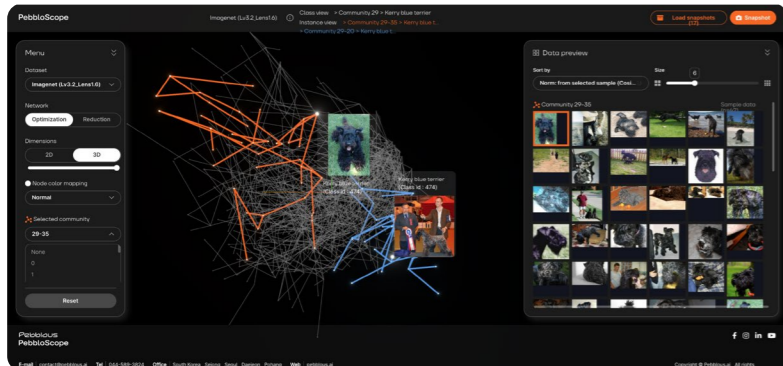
PebbloScope

Imagenet (Lv3.2_Lens1.6)

Class view > Community 29 > Kerry blue terrier
Instance view > Community 29-35 > Kerry blue t...
> Community 29-20 > Kerry blue t...

Load snapshots (17)

Snapshot

Menu

Dataset

Imagenet (Lv3.2_Lens1.6)

Network

Optimization

Reduction

Dimensions

2D

3D

Node color mapping

Normal

Selected community

29-35

None

0

1

Reset

Kerry blue terrier
(Class id : 474)

Kerry blue terrier
(Class id : 474)

Data preview

Sort by

Norm: from selected sample (Cosi...

Size

6

Community 29-35

Sample data

Pebblous
PebbloScope

E-mail contact@pebblous.ai Tel 044-589-3604 Office South Korea Sejong Seoul Daejeon Pohang Web pebblous.ai

Copyright © Pebblous.ai All rights